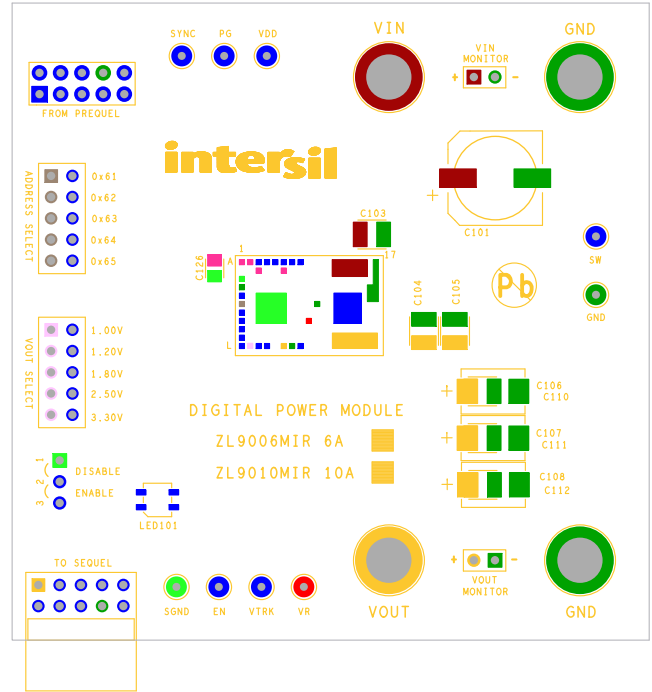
SYNC PG VDD

VIN

GND

VIN MONITOR

+ -

FROM PREQUEL

intersil

ADDRESS SELECT

0x61
0x62
0x63
0x64
0x65

C103

17

C101

SW

C126

1

A

L

C104

C105

GND

VOUT SELECT

1.00V
1.20V
1.80V
2.50V
3.30V

C106
C110

DIGITAL POWER MODULE

ZL9006MIR 6A

ZL9010MIR 10A

C107
C111

C108
C112

1
2
3

DISABLE
ENABLE

LED101

TO SEQUEL

SGND EN VTRK VR

VOUT

VOUT MONITOR

GND